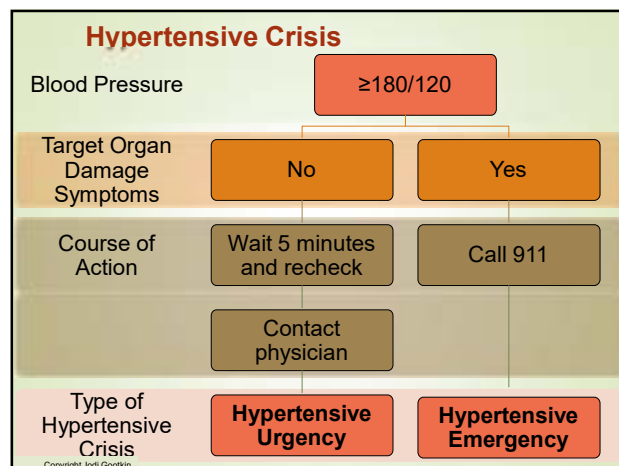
Hypertensive Crisis

Blood Pressure

≥180/120

Target Organ Damage Symptoms

No

Yes

Course of Action

Wait 5 minutes and recheck

Call 911

Contact physician

Type of Hypertensive Crisis

Hypertensive Urgency

Hypertensive Emergency

Copyright Jodi Gootkin